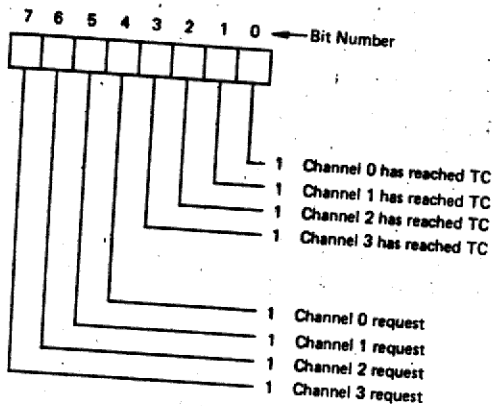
7 6 5 4 3 2 1 0 Bit Number

1 Channel 0 has reached TC
1 Channel 1 has reached TC
1 Channel 2 has reached TC
1 Channel 3 has reached TC

1 Channel 0 request
1 Channel 1 request
1 Channel 2 request
1 Channel 3 request